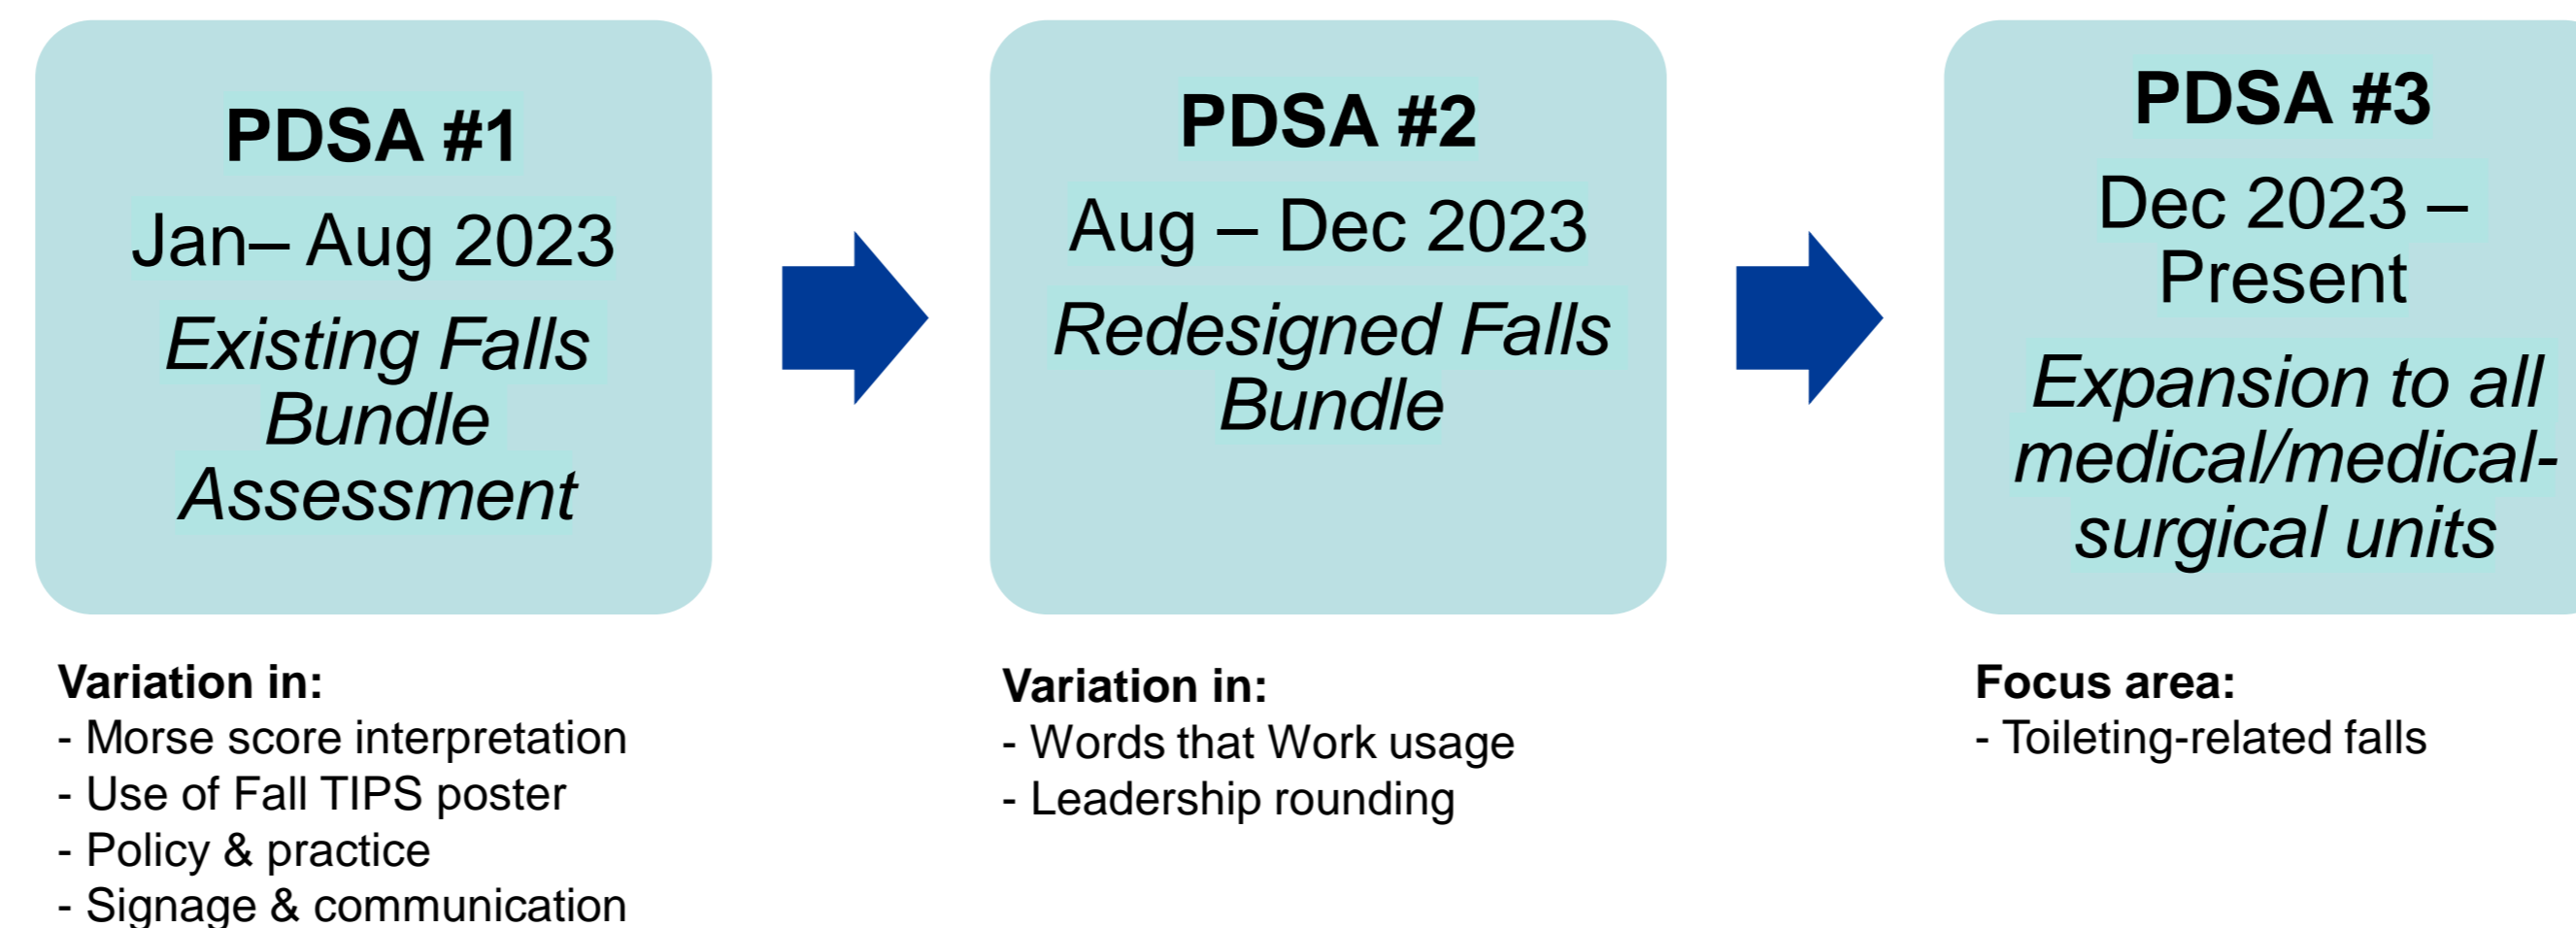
PDSA #1

Jan– Aug 2023

Existing Falls Bundle Assessment

Variation in:
- Morse score interpretation
- Use of Fall TIPS poster
- Policy & practice
- Signage & communication

PDSA #2

Aug – Dec 2023

Redesigned Falls Bundle

Variation in:
- Words that Work usage
- Leadership rounding

PDSA #3

Dec 2023 – Present

Expansion to all medical/medical-surgical units

Focus area:
- Toileting-related falls